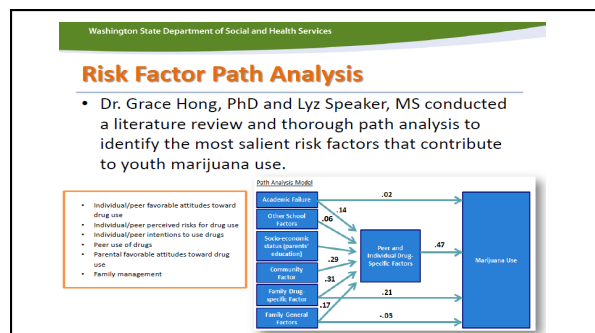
Washington State Department of Social and Health Services

Risk Factor Path Analysis

• Dr. Grace Hong, PhD and Lyz Speaker, MS conducted a literature review and thorough path analysis to identify the most salient risk factors that contribute to youth marijuana use.

• Individual/peer favorable attitudes toward drug use
• Individual/peer perceived risks for drug use
• Individual/peer intentions to use drugs
• Peer use of drugs
• Parental favorable attitudes toward drug use
• Family management

Path Analysis Model

Academic Failure

Other School Factors

Socio-economic status (parents' education)

Community Factor

Family Drug specific Factor

Family General Factors

Peer and Individual Drug-Specific Factors

Marijuana Use

.02

.14

.06

.29

.31

.17

.47

.21

-.03